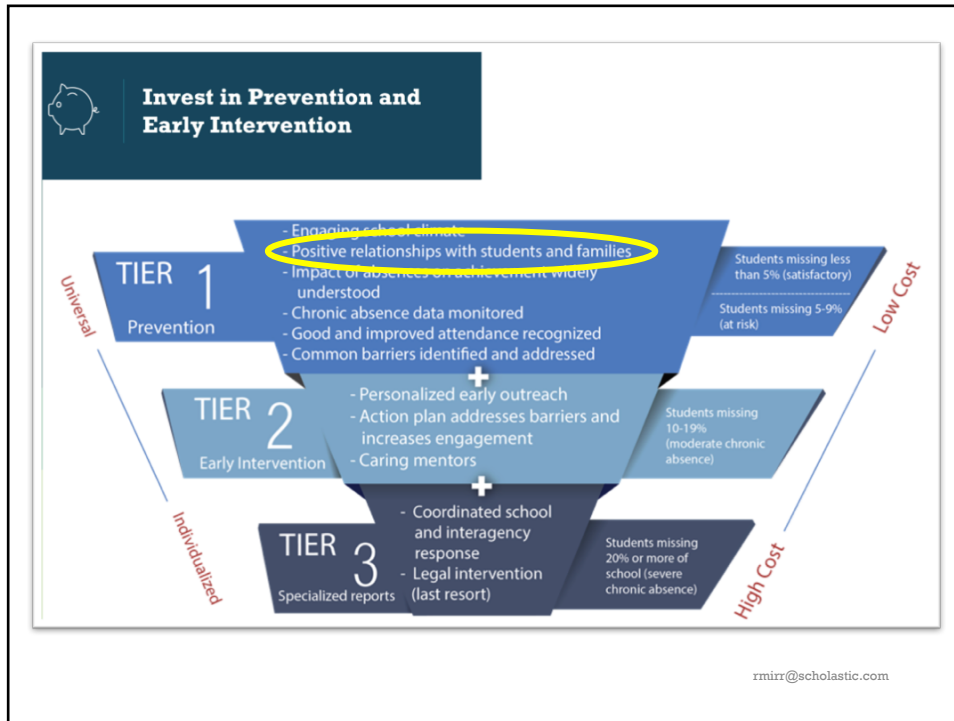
Invest in Prevention and Early Intervention

Universal

Individualized

TIER 1 Prevention

- Engaging school climate
- Positive relationships with students and families
- Impact of absences on achievement widely understood
- Chronic absence data monitored
- Good and improved attendance recognized
- Common barriers identified and addressed

Students missing less than 5% (satisfactory)

Students missing 5-9% (at risk)

Low Cost

+

TIER 2 Early Intervention

- Personalized early outreach
- Action plan addresses barriers and increases engagement
- Caring mentors

Students missing 10-19% (moderate chronic absence)

+

TIER 3 Specialized reports

- Coordinated school and interagency response
- Legal intervention (last resort)

Students missing 20% or more of school (severe chronic absence)

High Cost

rmirr@scholastic.com